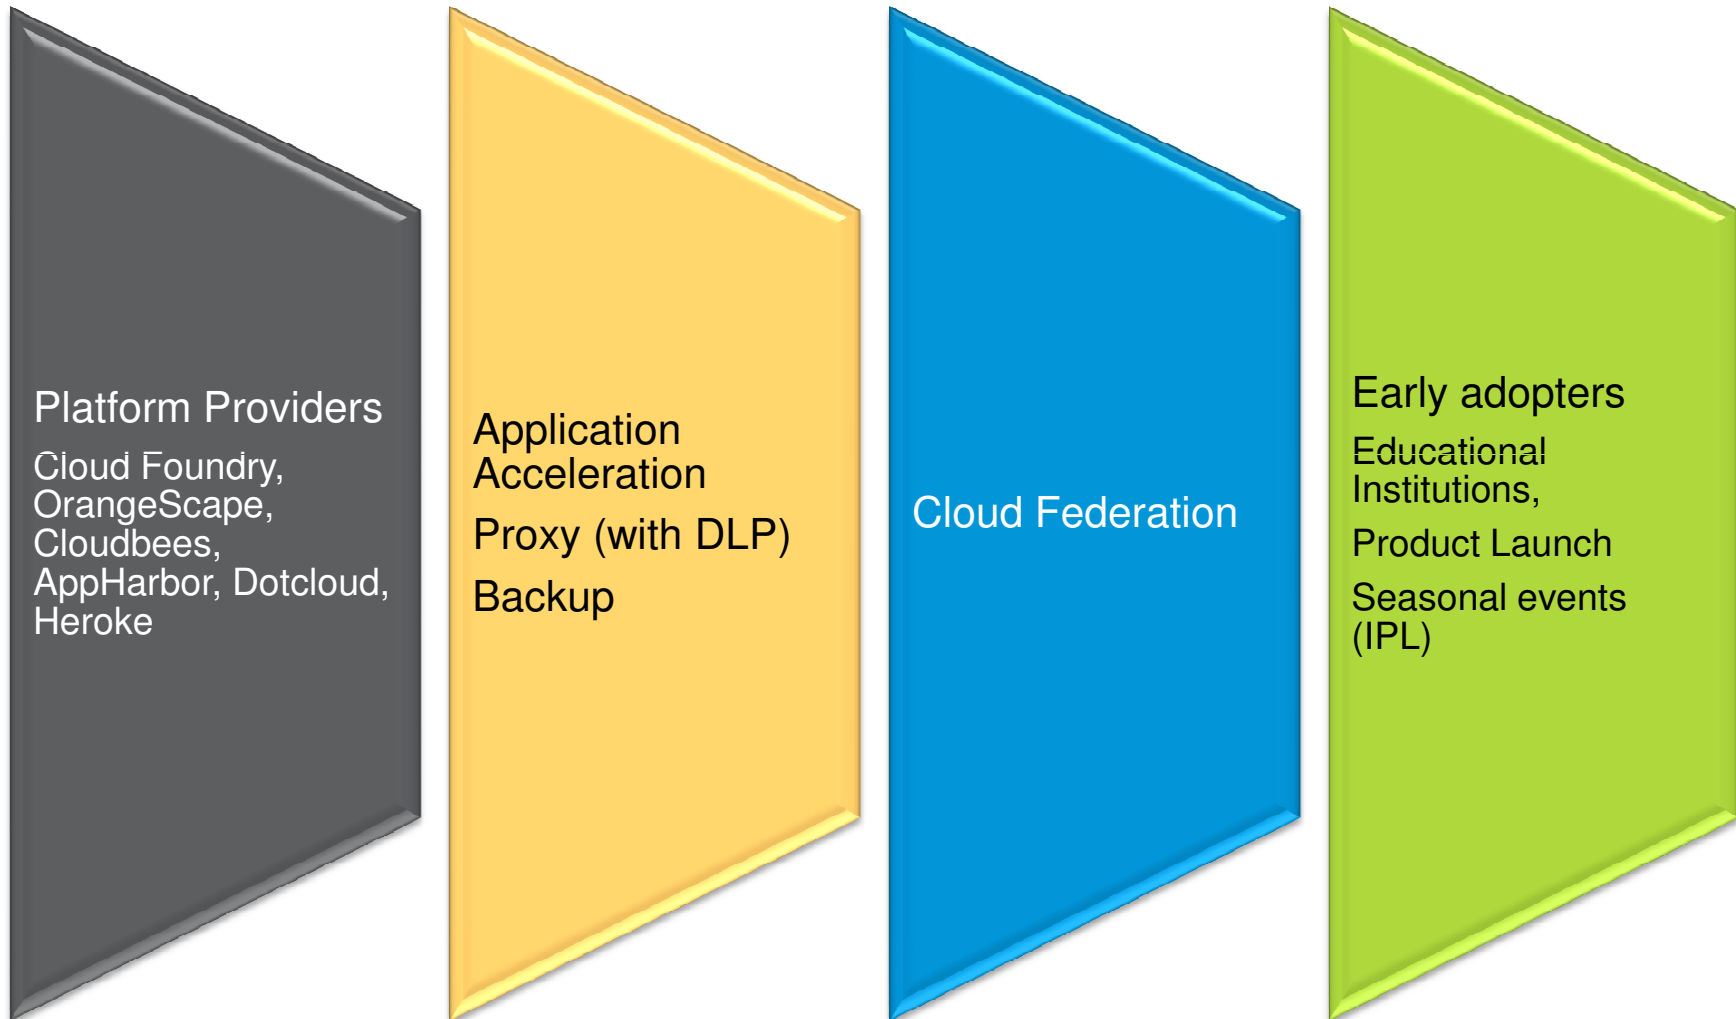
Platform Providers

Cloud Foundry, OrangeScape, Cloudbees, AppHarbor, Dotcloud, Heroke

Application Acceleration

Proxy (with DLP)

Backup

Cloud Federation

Early adopters

Educational Institutions,

Product Launch

Seasonal events (IPL)